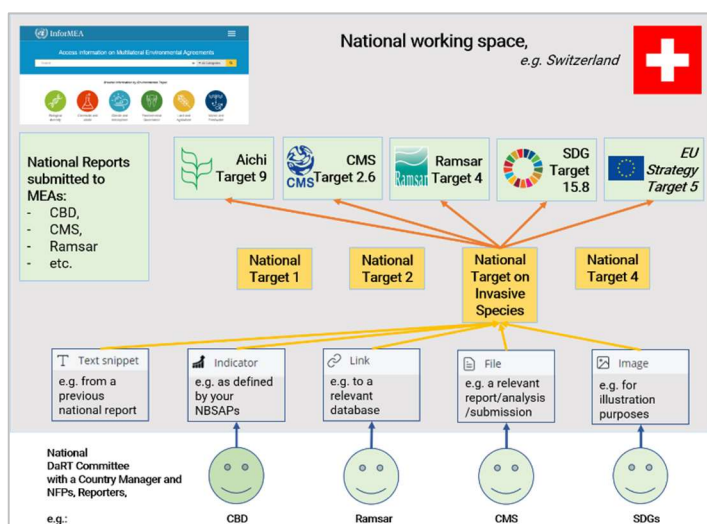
InforMEA

Access information on Multilateral Environmental Agreements

National working space,

e.g. Switzerland

National Reports submitted to MEAs:
- CBD,
- CMS,
- Ramsar
- etc.

Aichi Target 9

CMS Target 2.6

CMS

Ramsar Target 4

Ramsar

SDG Target 15.8

EU Strategy Target 5

National Target 1

National Target 2

National Target on Invasive Species

National Target 4

Text snippet
e.g. from a previous national report

Indicator
e.g. as defined by your NBSAPs

Link
e.g. to a relevant database

File
e.g. a relevant report/analysis /submission

Image
e.g. for illustration purposes

National DaRT Committee with a Country Manager and NFPs, Reporters,

e.g.:

CBD

Ramsar

CMS

SDGs